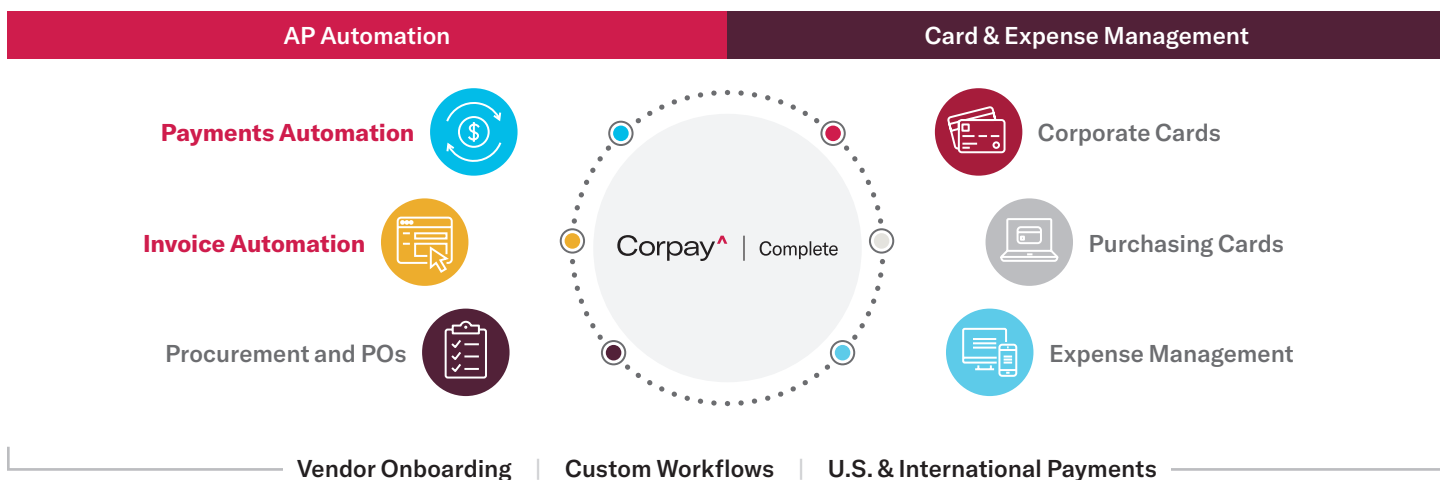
AP Automation

Card & Expense Management

Payments Automation

Invoice Automation

Procurement and POs

Corpay^ | Complete

Corporate Cards

Purchasing Cards

Expense Management

Vendor Onboarding | Custom Workflows | U.S. & International Payments